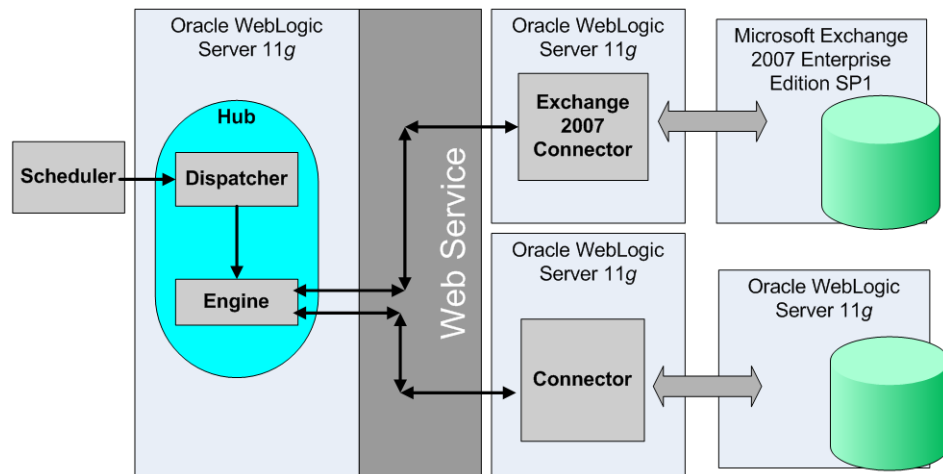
Oracle WebLogic Server 11*g*

Hub

Scheduler

Dispatcher

Engine

Web Service

Oracle WebLogic Server 11*g*

Exchange 2007 Connector

Microsoft Exchange 2007 Enterprise Edition SP1

Oracle WebLogic Server 11*g*

Connector

Oracle WebLogic Server 11*g*